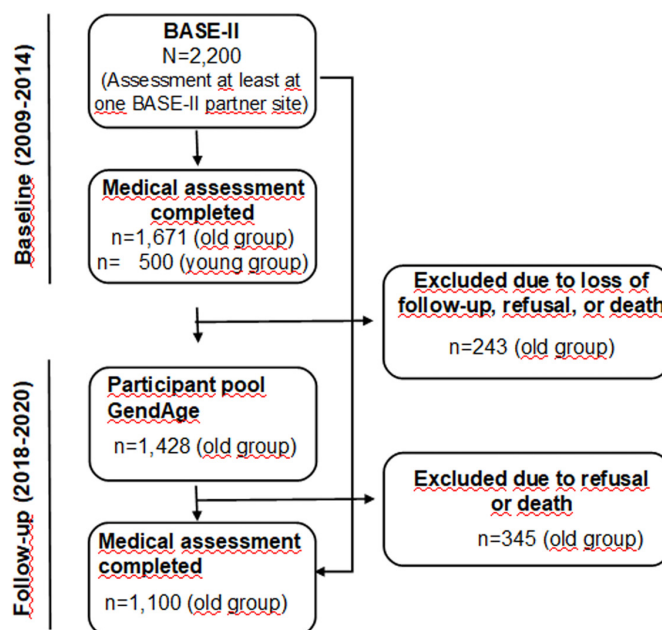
Baseline (2009-2014)

BASE-II
N=2,200
(Assessment at least at one BASE-II partner site)

Medical assessment completed
n=1,671 (old group)
n= 500 (young group)

Excluded due to loss of follow-up, refusal, or death
n=243 (old group)

Follow-up (2018-2020)

Participant pool GendAge
n=1,428 (old group)

Excluded due to refusal or death
n=345 (old group)

Medical assessment completed
n=1,100 (old group)